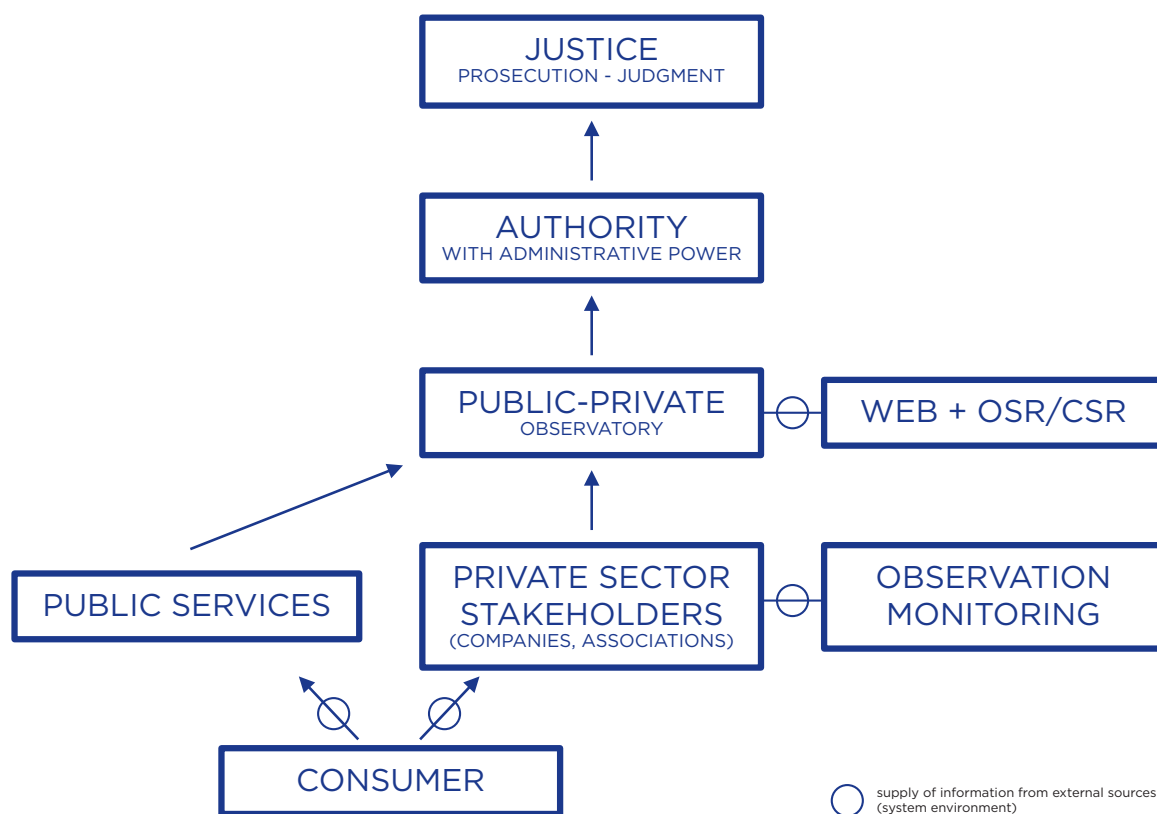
JUSTICE
PROSECUTION - JUDGMENT

AUTHORITY
WITH ADMINISTRATIVE POWER

PUBLIC-PRIVATE
OBSERVATORY

WEB + OSR/CSR

PUBLIC SERVICES

PRIVATE SECTOR STAKEHOLDERS
(COMPANIES, ASSOCIATIONS)

OBSERVATION MONITORING

CONSUMER

supply of information from external sources (system environment)